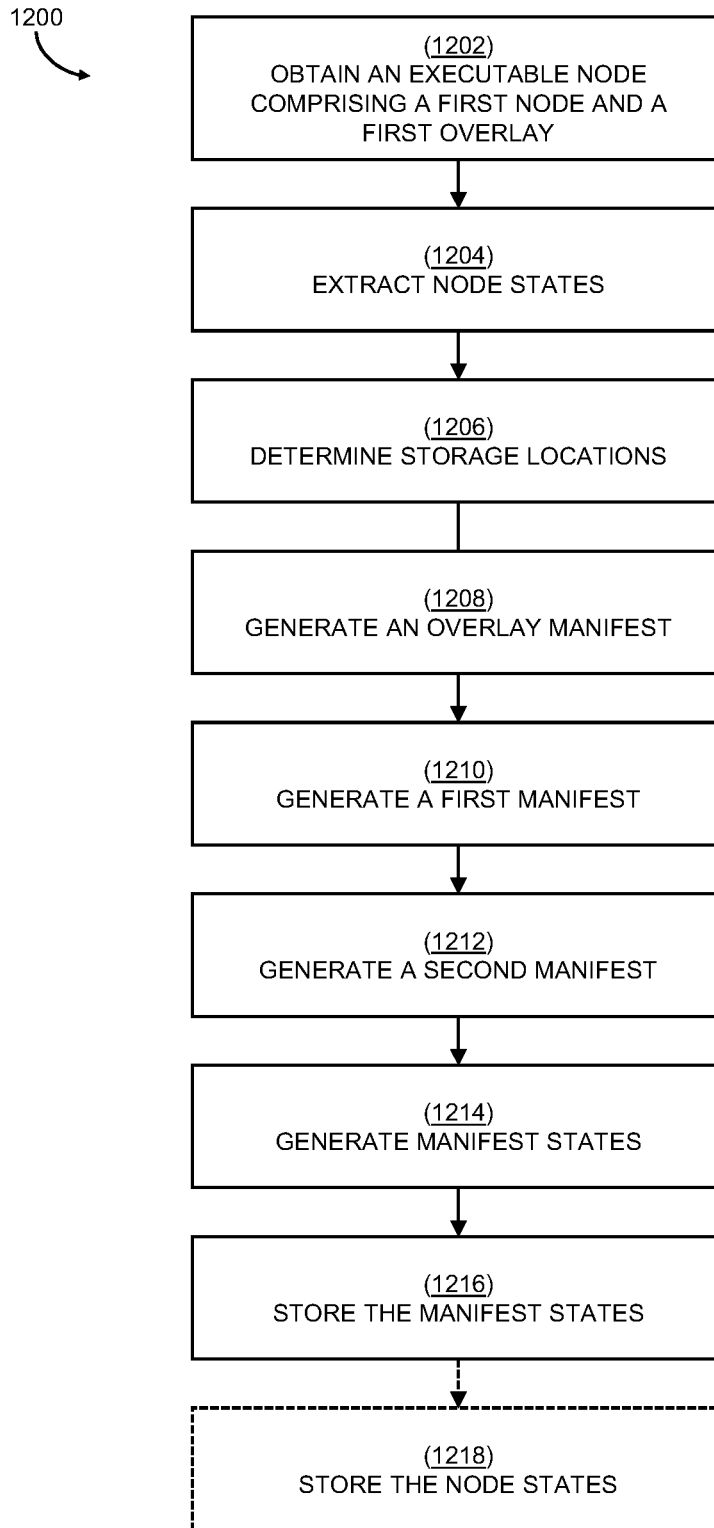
1200

(1202)
OBTAIN AN EXECUTABLE NODE COMPRISING A FIRST NODE AND A FIRST OVERLAY

(1204)
EXTRACT NODE STATES

(1206)
DETERMINE STORAGE LOCATIONS

(1208)
GENERATE AN OVERLAY MANIFEST

(1210)
GENERATE A FIRST MANIFEST

(1212)
GENERATE A SECOND MANIFEST

(1214)
GENERATE MANIFEST STATES

(1216)
STORE THE MANIFEST STATES

(1218)
STORE THE NODE STATES